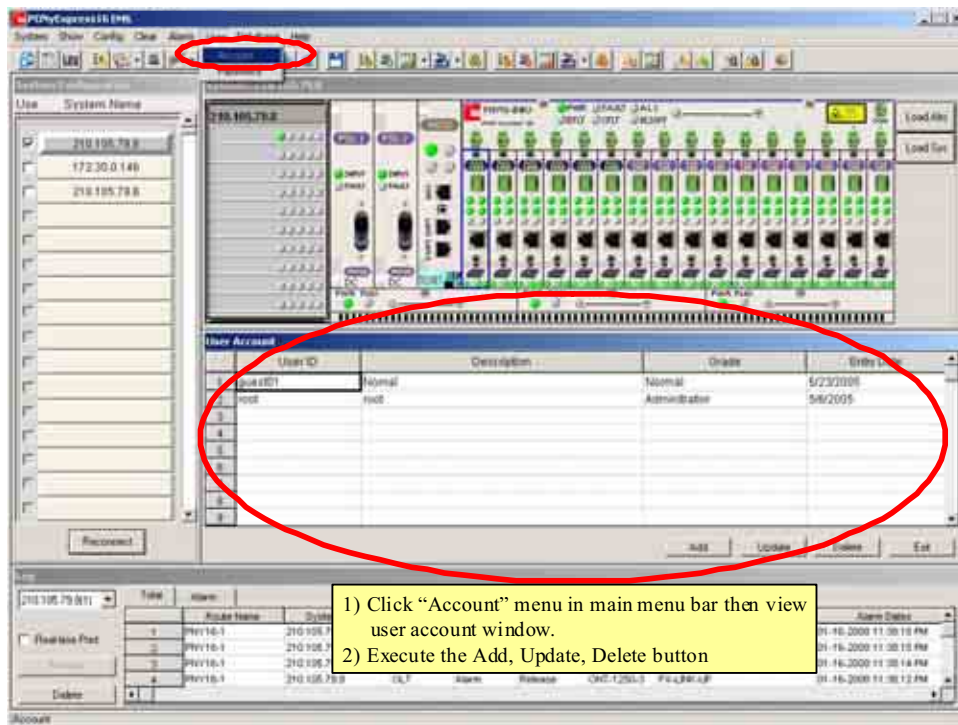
PONyExpress16 EMS

System Show Config Clear Alarm User Help

Account

Use System Name

210.105.79.8

172.30.0.146

210.105.79.8

Reconnect

210.105.79.8

Load Abs

Load Src

User Account

| | User ID | Description | Grade | Entry Date |
|---|---|---|---|---|
| 1 | guest01 | Normal | Normal | 5/23/2005 |
| 2 | root | root | Administrator | 5/6/2005 |
| 3 | | | | |
| 4 | | | | |
| 5 | | | | |
| 6 | | | | |
| 7 | | | | |
| 8 | | | | |
| 9 | | | | |

Add Update Delete Exit

210.105.79.8(0)

Total Alarm

Realtime Print

Delete

| | Route Name | System | | | | | Alarm Dates |
|---|---|---|---|---|---|---|---|
| 1 | PNY16-1 | 210.105.7 | | | | | 01-16-2000 11:38:18 PM |
| 2 | PNY16-1 | 210.105.7 | | | | | 01-16-2000 11:38:15 PM |
| 3 | PNY16-1 | 210.105.7 | | | | | 01-16-2000 11:38:14 PM |
| 4 | PNY16-1 | 210.105.79.8 | OLT | Alarm | Release | ONT-1250-3 PX-LINK-UP | 01-16-2000 11:38:12 PM |

1) Click “Account” menu in main menu bar then view user account window.
2) Execute the Add, Update, Delete button

Account